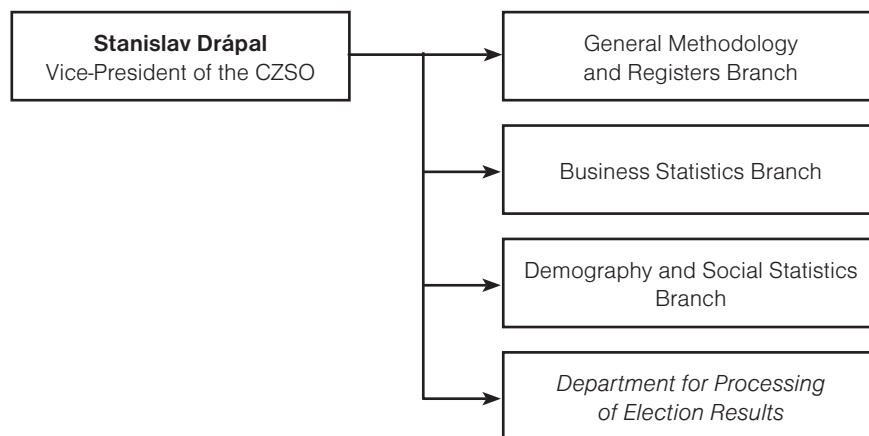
**Stanislav Drápal**
Vice-President of the CZSO

General Methodology and Registers Branch

Business Statistics Branch

Demography and Social Statistics Branch

*Department for Processing of Election Results*